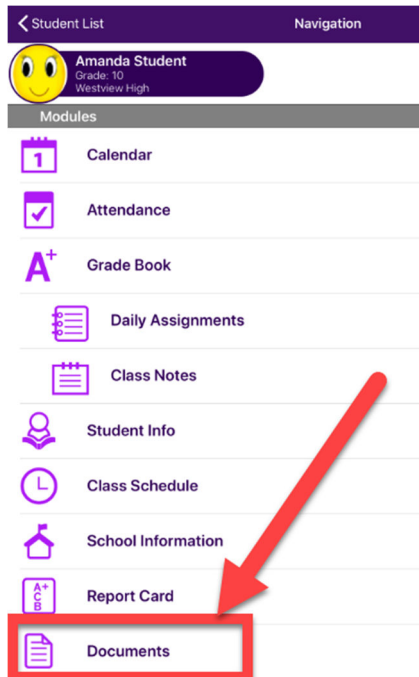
Student List
Navigation

Amanda Student
Grade: 10
Westview High

Modules

1
Calendar

Attendance

A+
Grade Book

Daily Assignments

Class Notes

Student Info

Class Schedule

School Information

A+
C
B
Report Card

Documents